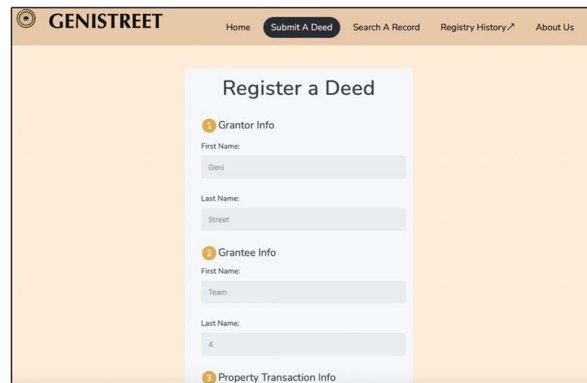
GENISTREET

Home Submit A Deed Search A Record Registry History↗ About Us

Register a Deed

1 Grantor Info

First Name:

Geni

Last Name:

Street

2 Grantee Info

First Name:

Team

Last Name:

4

3 Property Transaction Info